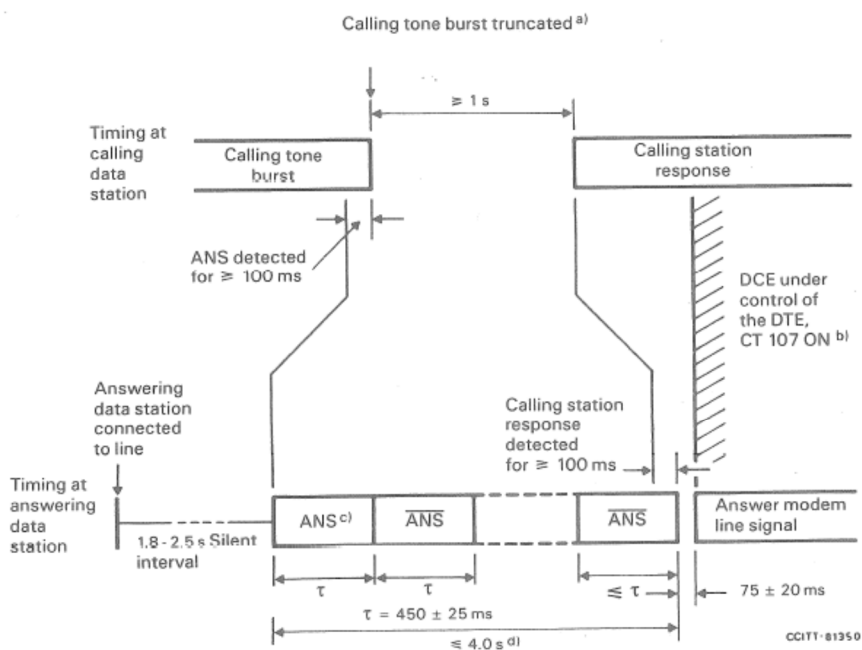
Calling tone burst truncated $^{a)}$

$\geq$ 1 s

Timing at calling data station

Calling tone burst

Calling station response

ANS detected for $\geq$ 100 ms

DCE under control of the DTE, CT 107 ON $^{b)}$

Answering data station connected to line

Calling station response detected for $\geq$ 100 ms

Timing at answering data station

1.8 - 2.5 s Silent interval

ANS $^{c)}$

$\overline{\text{ANS}}$

$\overline{\text{ANS}}$

Answer modem line signal

$\tau$

$\tau$

$\leq \tau$

75 $\pm$ 20 ms

$\tau$ = 450 $\pm$ 25 ms

$\leq$ 4.0 s $^{d)}$

CCITT - 81350